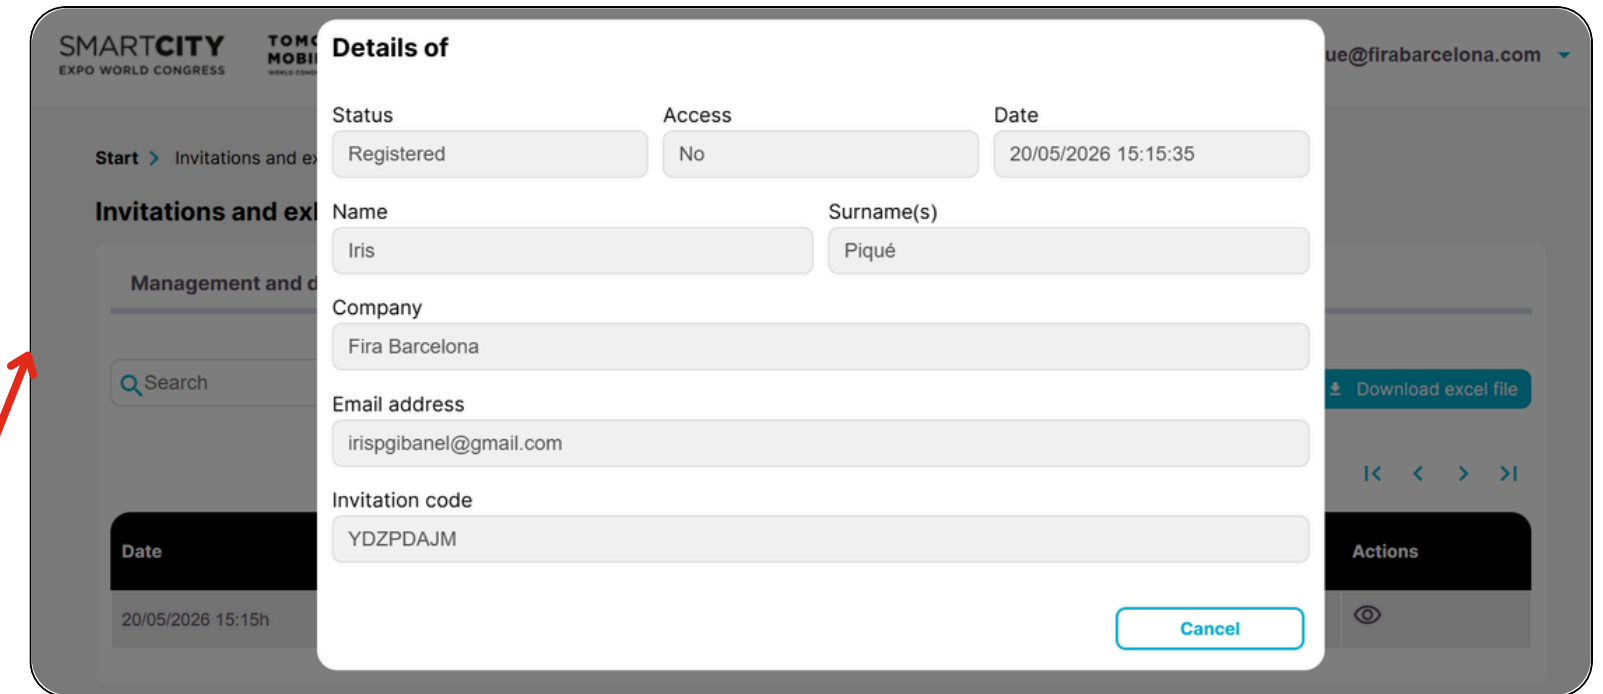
SMARTCITY
EXPO WORLD CONGRESS

TOMO
MOBI

ue@firabarcelona.com

Start > Invitations and ex

Invitations and ex

Management and d

Search

Download excel file

Date

Actions

20/05/2026 15:15h

Details of

Status
Registered

Access
No

Date
20/05/2026 15:15:35

Name
Iris

Surname(s)
Piqué

Company
Fira Barcelona

Email address
irispgibanel@gmail.com

Invitation code
YDZPDAJM

Cancel